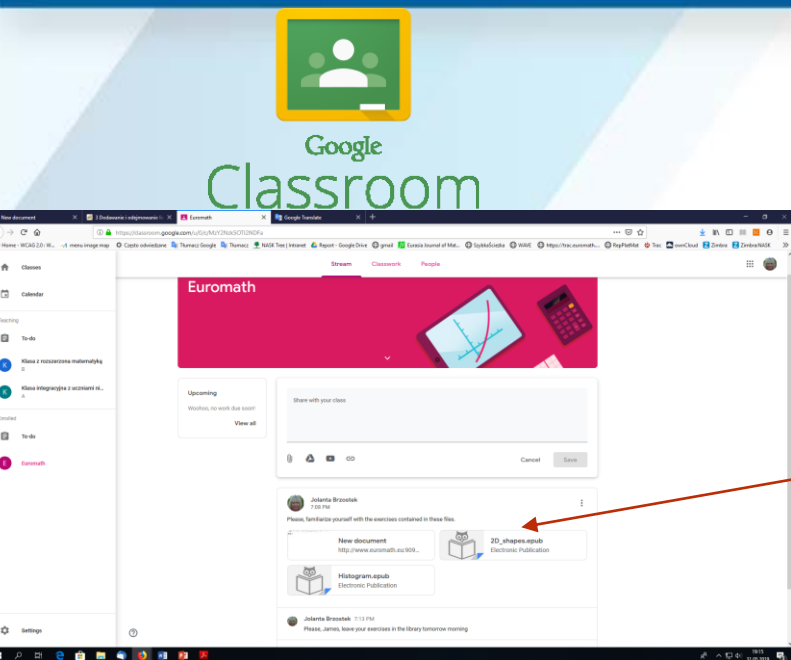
Google
Classroom

New document | 3 Dodawanie i odejmowanie | Euromath | Google Translate

https://classroom.google.com/u/0/c/MzY2NzkSOTI2NDFa

Home - WCAG 2.0 | menu image map | Często odwiedzane | Tłumacz Google | Tłumacz | NASK Test | Intranet | Report - Google Drive | gmail | Eurasia Journal of Mat... | SzybkoŚciejka | WAVE | https://trac.euromath... | RepPlatMat | Trac | ownCloud | Zimbra | ZimbraNASK

Classes

Calendar

Teaching

To-do

Klasa z rozszerzoną matematyką
B

Klasa integracyjna z uczniami ni...
A

Enrolled

To-do

Euromath

Settings

Stream Classwork People

Euromath

Upcoming
Woohoo, no work due soon!
View all

Share with your class

Cancel Save

Jolanta Brzostek
7:06 PM
Please, familiarize yourself with the exercises contained in these files.

New document
http://www.euromath.eu:909...

2D_shapes.epub
Electronic Publication

Histogram.epub
Electronic Publication

Jolanta Brzostek 7:13 PM
Please, James, leave your exercises in the library tomorrow morning